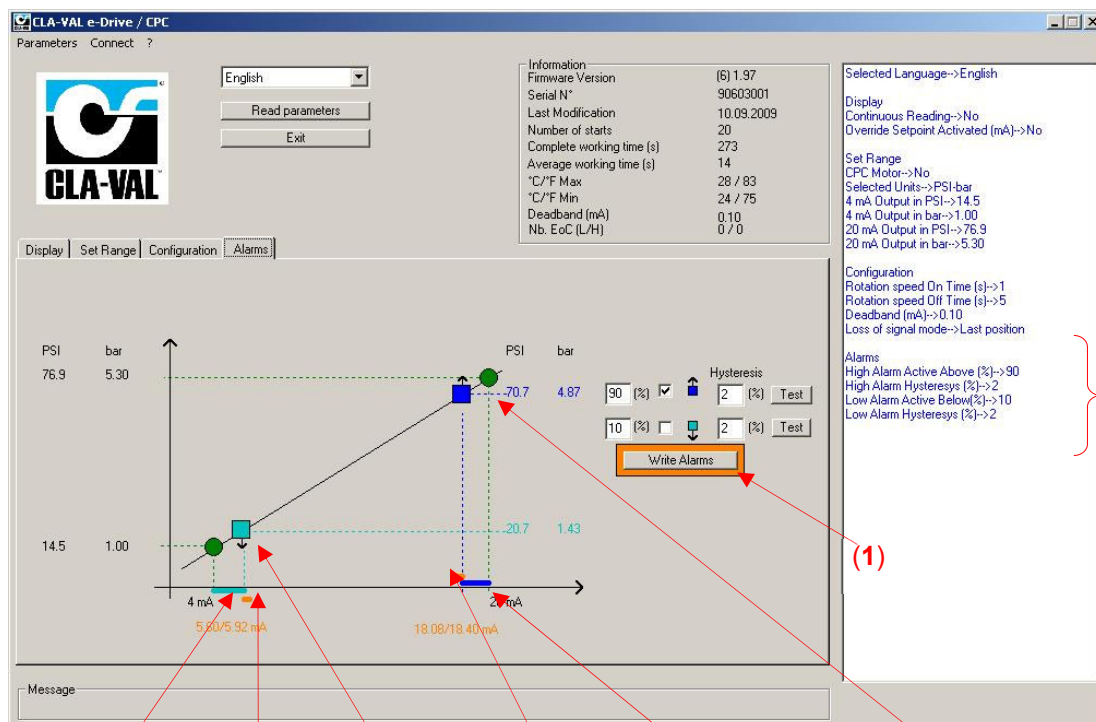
CLA-VAL e-Drive / CPC

Parameters Connect ?

CLA-VAL

English

Read parameters

Exit

Information

| | |
|---|---|
| Firmware Version | (6) 1.97 |
| Serial N° | 90603001 |
| Last Modification | 10.09.2009 |
| Number of starts | 20 |
| Complete working time (s) | 273 |
| Average working time (s) | 14 |
| °C/°F Max | 28 / 83 |
| °C/°F Min | 24 / 75 |
| Deadband (mA) | 0.10 |
| Nb. EoC (L/H) | 0 / 0 |

Display | Set Range | Configuration | Alarms

PSI bar

76.9 5.30

14.5 1.00

PSI bar

70.7 4.87

20.7 1.43

Hysteresis

90 (%) 2 (%) Test

10 (%) 2 (%) Test

Write Alarms

4 mA

20 mA

5.60/5.92 mA

18.08/18.40 mA

(1)

Message

Selected Language-->English

Display
Continuous Reading-->No
Override Setpoint Activated (mA)-->No

Set Range
CPC Motor-->No
Selected Units-->PSI-bar
4 mA Output in PSI-->14.5
4 mA Output in bar-->1.00
20 mA Output in PSI-->76.9
20 mA Output in bar-->5.30

Configuration
Rotation speed On Time (s)-->1
Rotation speed Off Time (s)-->5
Deadband (mA)-->0.10
Loss of signal mode-->Last position

Alarms
High Alarm Active Above (%)-->90
High Alarm Hysteresys (%)-->2
Low Alarm Active Below(%)-->10
Low Alarm Hysteresys (%)-->2